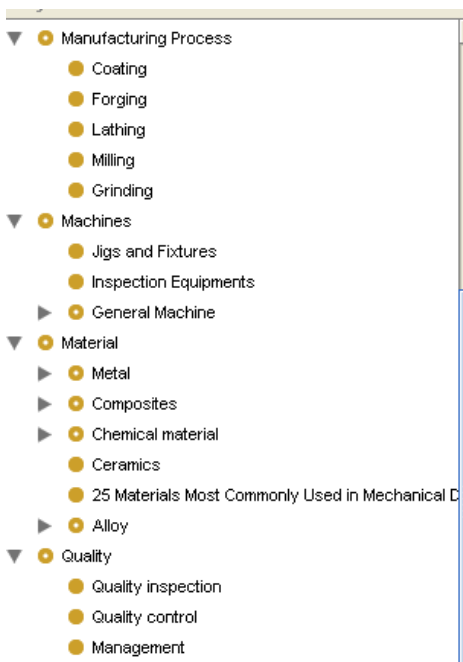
Manufacturing Process
Coating
Forging
Lathing
Milling
Grinding
Machines
Jigs and Fixtures
Inspection Equipments
General Machine
Material
Metal
Composites
Chemical material
Ceramics
25 Materials Most Commonly Used in Mechanical D
Alloy
Quality
Quality inspection
Quality control
Management